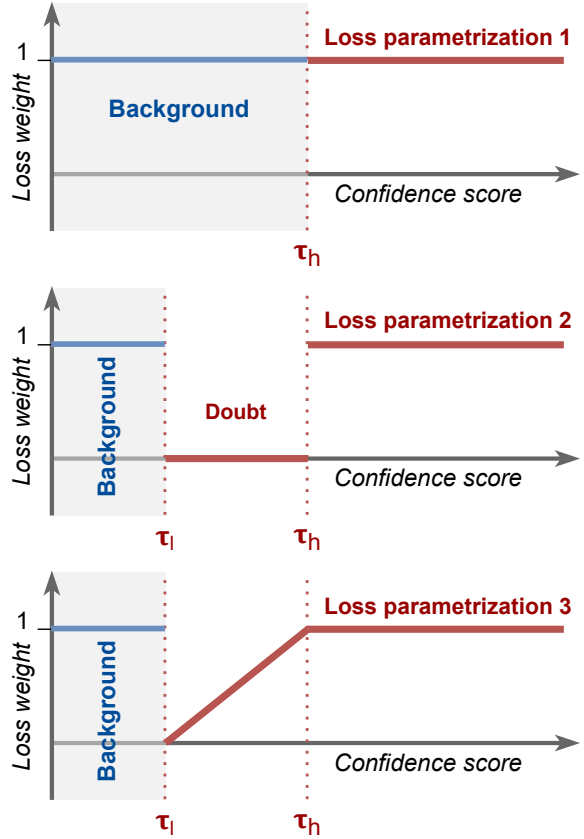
Loss weight
1
Loss parametrization 1
Background
Confidence score
$\tau_h$

Loss weight
1
Loss parametrization 2
Background
Doubt
Confidence score
$\tau_l$
$\tau_h$

Loss weight
1
Loss parametrization 3
Background
Confidence score
$\tau_l$
$\tau_h$